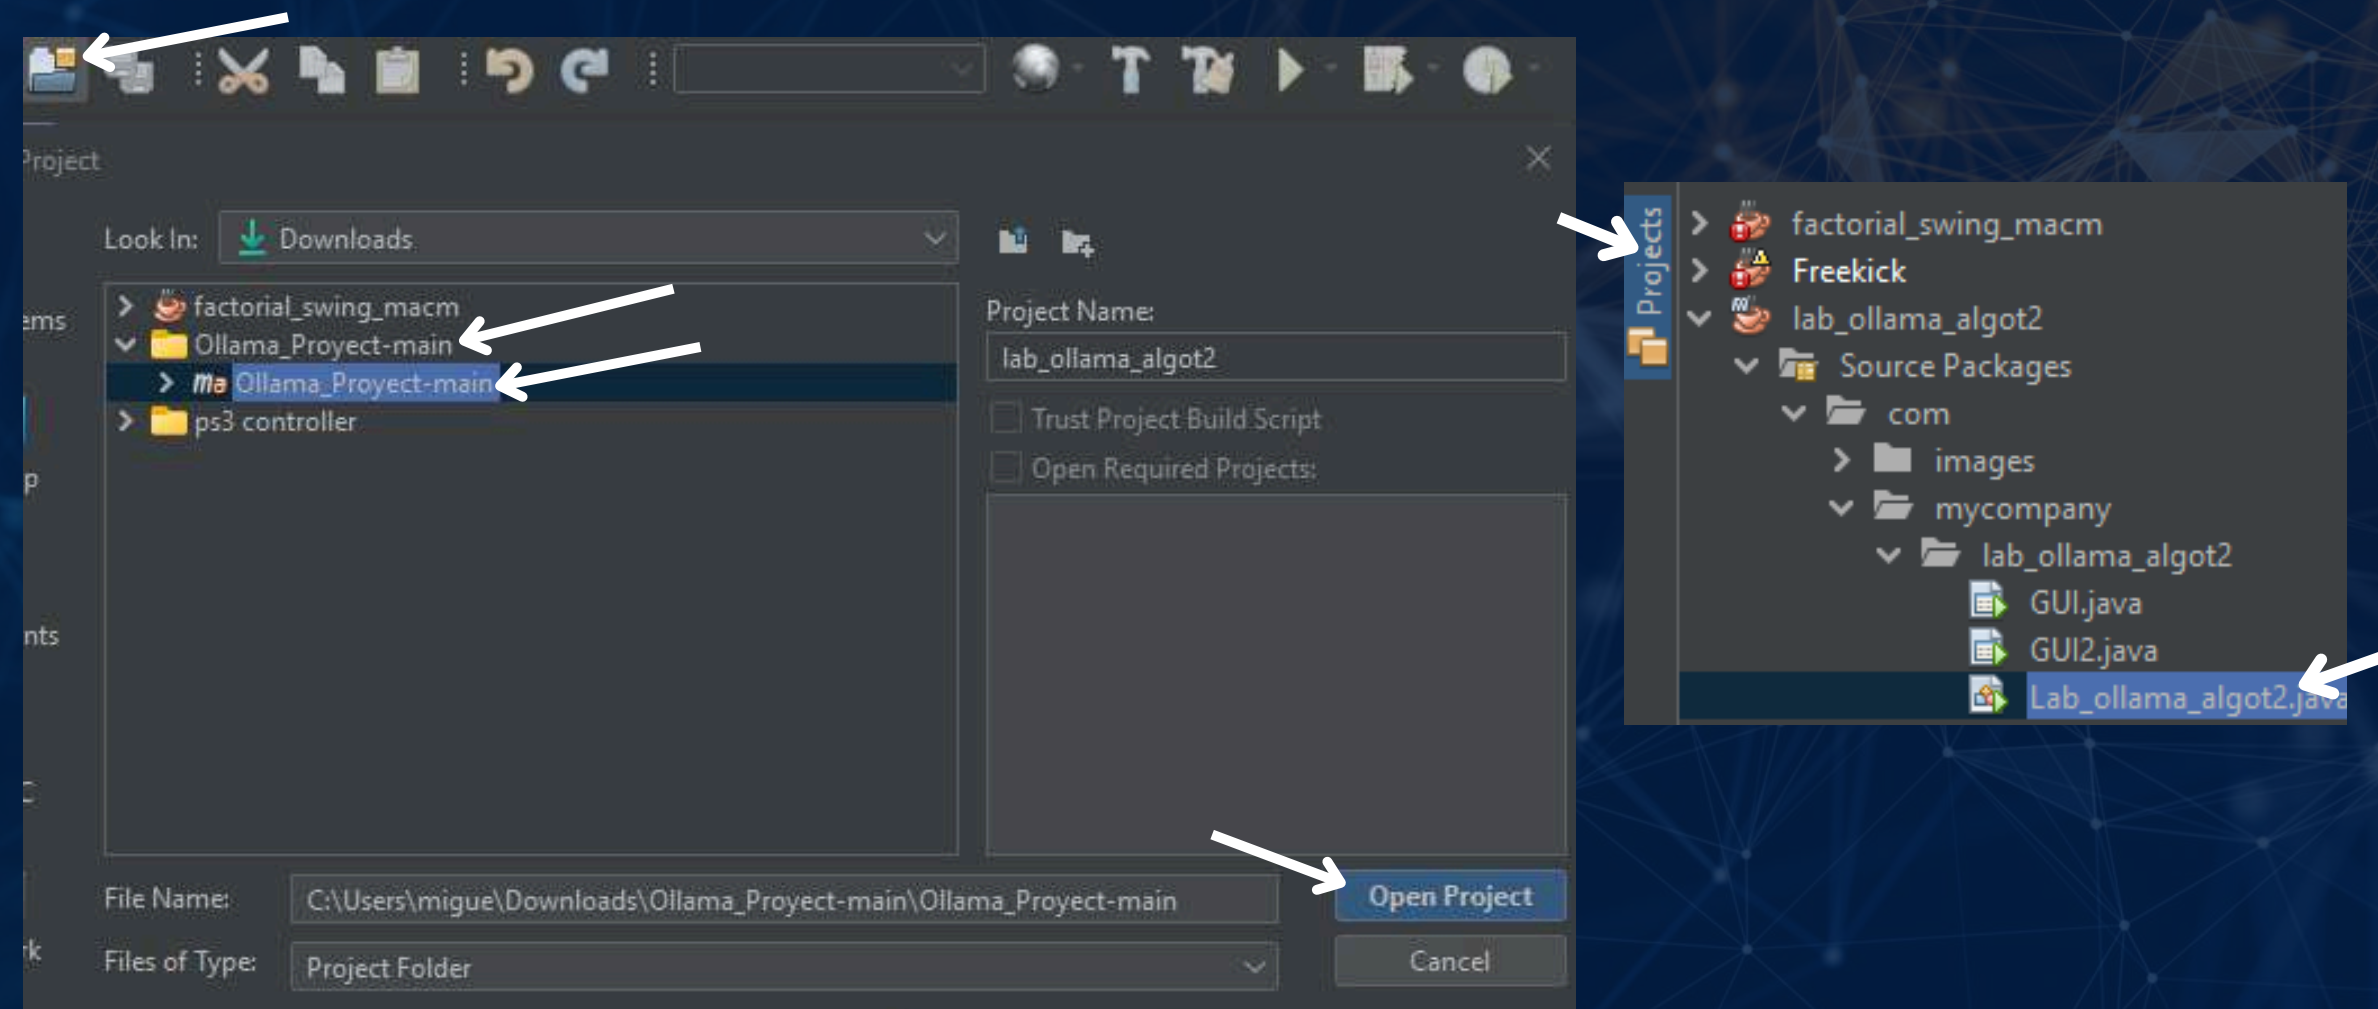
Project

Look In: Downloads

factorial_swing_macm
Ollama_Proyect-main
Ollama_Proyect-main
ps3 controller

Project Name:
lab_ollama_algot2

Trust Project Build Script
Open Required Projects:

File Name: C:\Users\migue\Downloads\Ollama_Proyect-main\Ollama_Proyect-main
Files of Type: Project Folder

Open Project
Cancel

ems
p
nts
k

Projects

factorial_swing_macm
Freekick
lab_ollama_algot2
Source Packages
com
images
mycompany
lab_ollama_algot2
GUI.java
GUI2.java
Lab_ollama_algot2.java